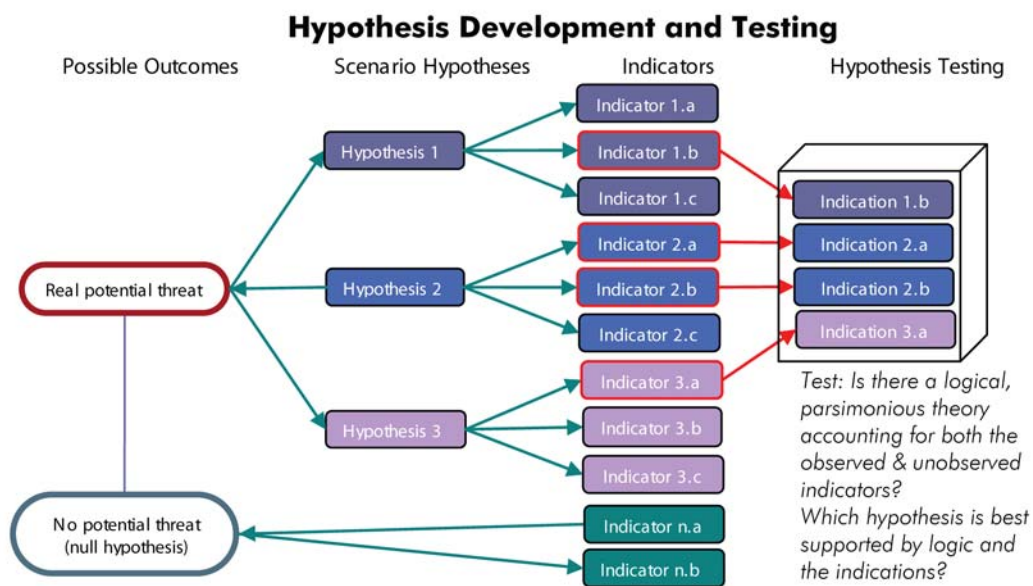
Hypothesis Development and Testing

Possible Outcomes

Scenario Hypotheses

Indicators

Hypothesis Testing

Indicator 1.a

Hypothesis 1

Indicator 1.b

Indicator 1.c

Indication 1.b

Indicator 2.a

Indication 2.a

Real potential threat

Hypothesis 2

Indicator 2.b

Indication 2.b

Indicator 2.c

Indication 3.a

Indicator 3.a

Hypothesis 3

Indicator 3.b

Indicator 3.c

Test: Is there a logical, parsimonious theory accounting for both the observed & unobserved indicators?
Which hypothesis is best supported by logic and the indications?

No potential threat (null hypothesis)

Indicator n.a

Indicator n.b